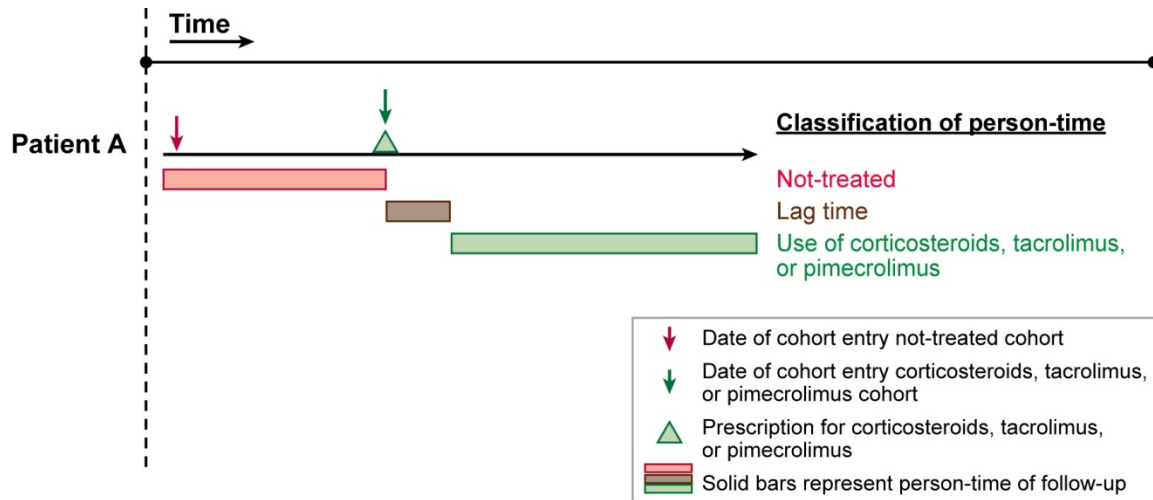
Time

Patient A

Classification of person-time

Not-treated

Lag time

Use of corticosteroids, tacrolimus, or pimecrolimus

Date of cohort entry not-treated cohort

Date of cohort entry corticosteroids, tacrolimus, or pimecrolimus cohort

Prescription for corticosteroids, tacrolimus, or pimecrolimus

Solid bars represent person-time of follow-up